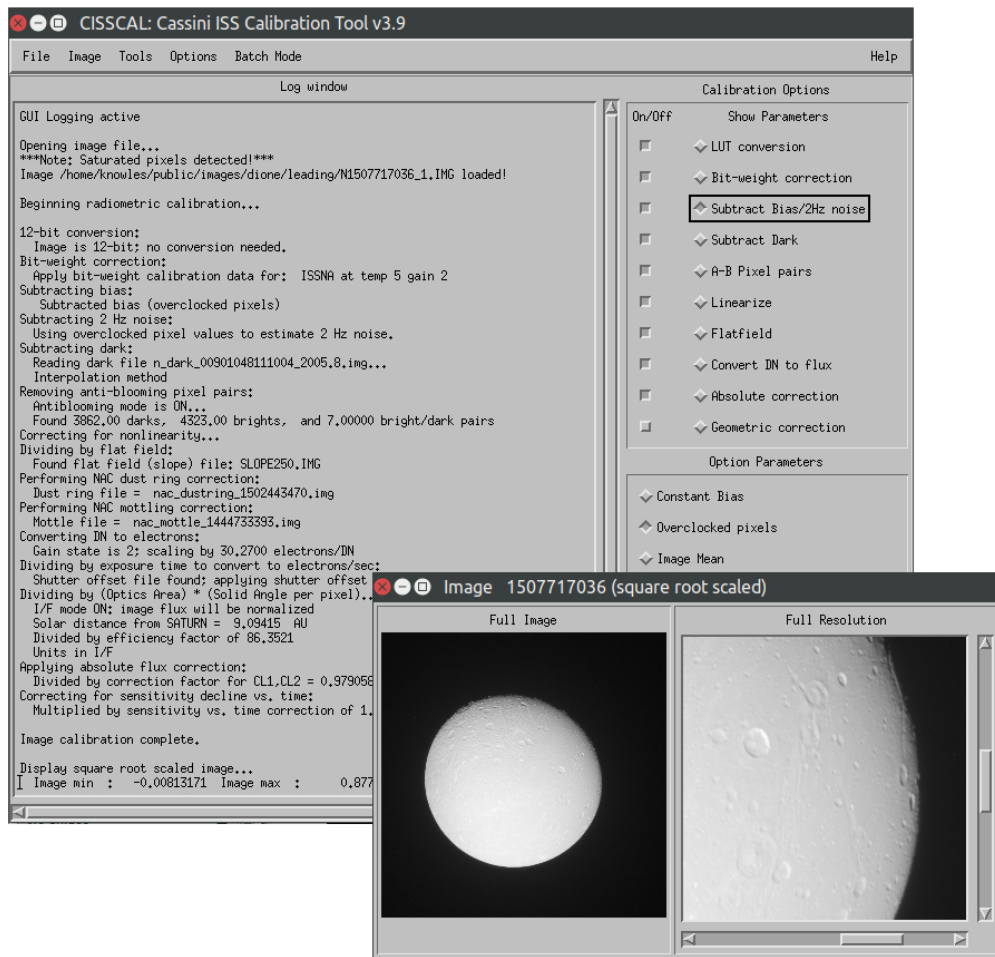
CISSCAL: Cassini ISS Calibration Tool v3.9

File Image Tools Options Batch Mode Help

Log window

GUI Logging active

Opening image file...
***Note: Saturated pixels detected!***
Image /home/knowles/public/images/dione/leading/N1507717036_1.IMG loaded!

Beginning radiometric calibration...

12-bit conversion:
Image is 12-bit; no conversion needed.
Bit-weight correction:
Apply bit-weight calibration data for: ISSNA at temp 5 gain 2
Subtracting bias:
Subtracted bias (overclocked pixels)
Subtracting 2 Hz noise:
Using overclocked pixel values to estimate 2 Hz noise.
Subtracting dark:
Reading dark file n_dark_00901048111004_2005.8.img...
Interpolation method
Removing anti-blooming pixel pairs:
Antiblooming mode is ON...
Found 3862.00 darks, 4323.00 brights, and 7.00000 bright/dark pairs
Correcting for nonlinearity...
Dividing by flat field:
Found flat field (slope) file: SLOPE250.IMG
Performing NAC dust ring correction:
Dust ring file = nac_dustring_1502443470.img
Performing NAC mottling correction:
Mottle file = nac_mottle_1444733393.img
Converting DN to electrons:
Gain state is 2; scaling by 30.2700 electrons/DN
Dividing by exposure time to convert to electrons/sec:
Shutter offset file found; applying shutter offset
Dividing by (Optics Area) * (Solid Angle per pixel)...
I/F mode ON: image flux will be normalized
Solar distance from SATURN = 9.09415 AU
Divided by efficiency factor of 86.3521
Units in I/F
Applying absolute flux correction:
Divided by correction factor for CL1,CL2 = 0.979058
Correcting for sensitivity decline vs. time:
Multiplied by sensitivity vs. time correction of 1.

Image calibration complete.

Display square root scaled image...
Image min : -0.00813171 Image max : 0.877

Calibration Options
On/Off Show Parameters
LUT conversion
Bit-weight correction
Subtract Bias/2Hz noise
Subtract Dark
A-B Pixel pairs
Linearize
Flatfield
Convert DN to flux
Absolute correction
Geometric correction

Option Parameters
Constant Bias
Overclocked pixels
Image Mean

Image 1507717036 (square root scaled)
Full Image
Full Resolution